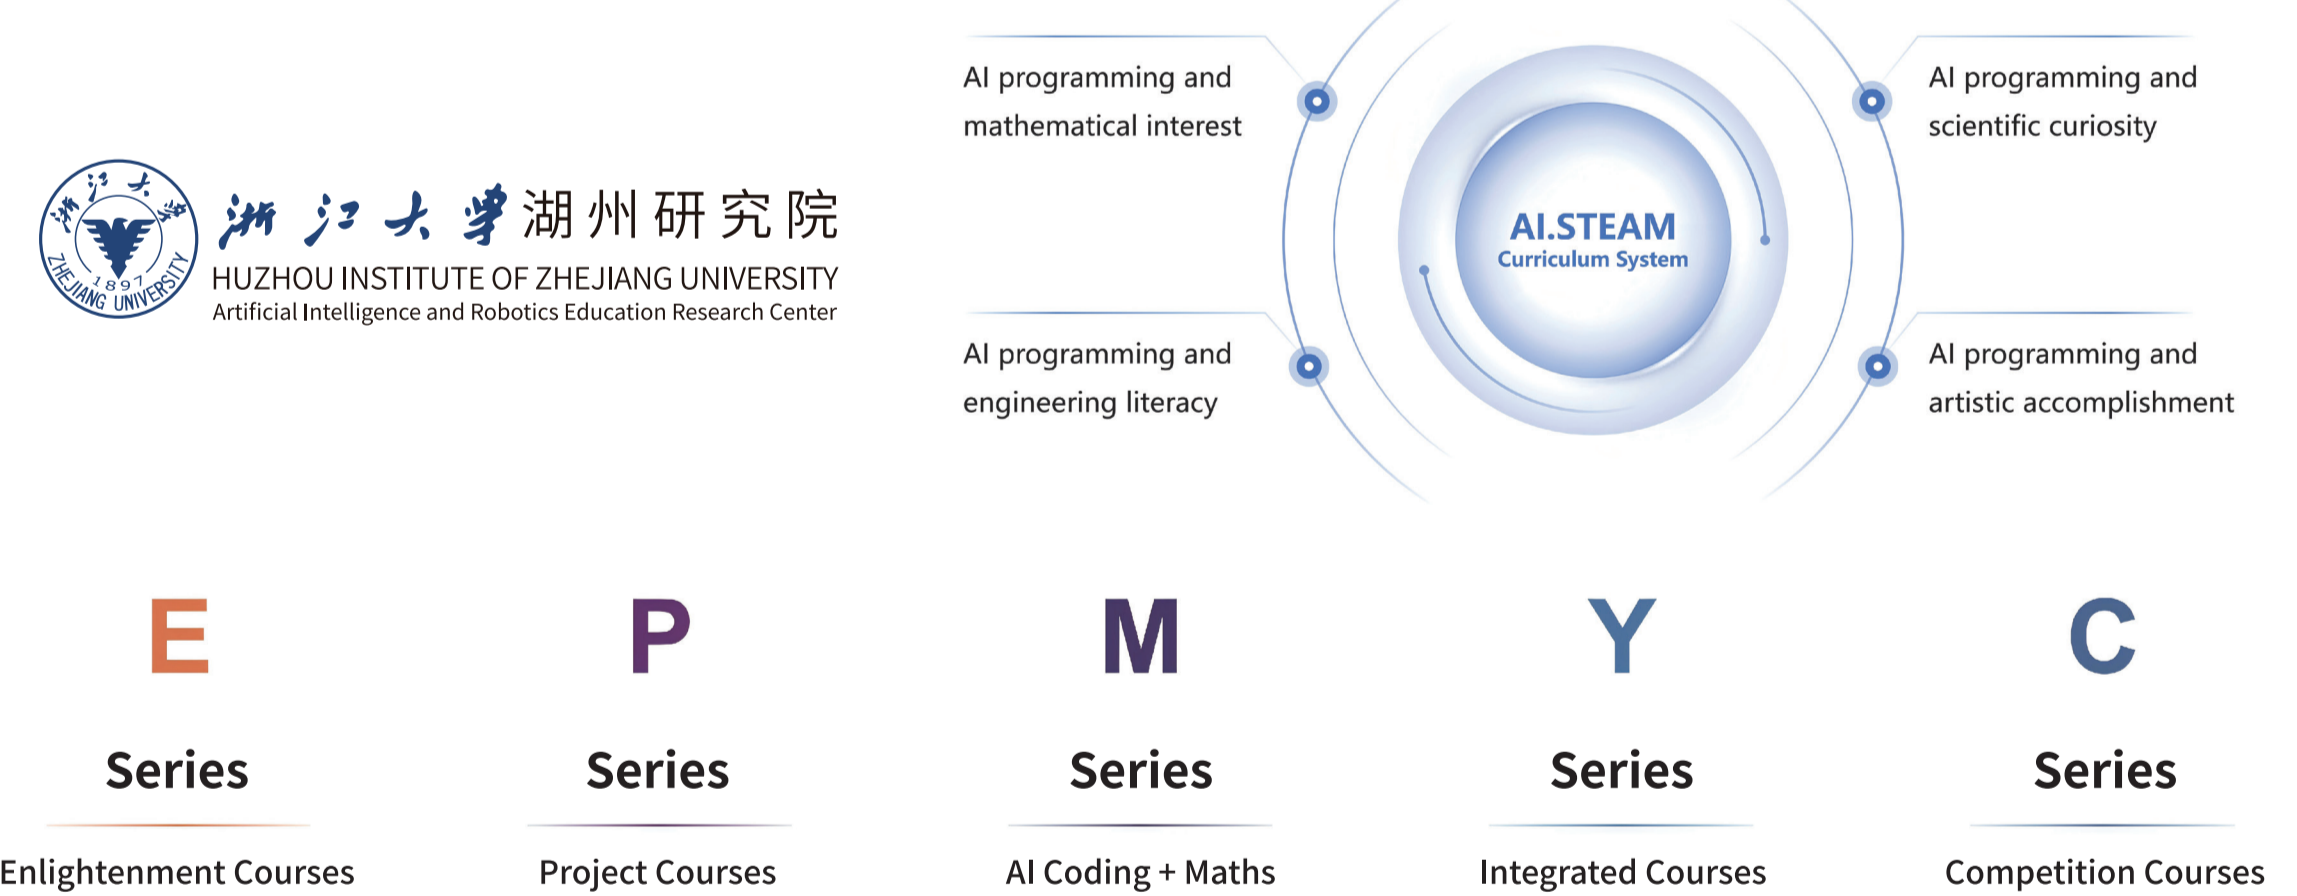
浙江大学 1897 ZHEJIANG UNIVERSITY

浙江大学湖州研究院
HUZHOU INSTITUTE OF ZHEJIANG UNIVERSITY
Artificial Intelligence and Robotics Education Research Center

AI programming and mathematical interest

AI programming and scientific curiosity

AI.STEAM
Curriculum System

AI programming and engineering literacy

AI programming and artistic accomplishment

E
Series
Enlightenment Courses

P
Series
Project Courses

M
Series
AI Coding + Maths

Y
Series
Integrated Courses

C
Series
Competition Courses